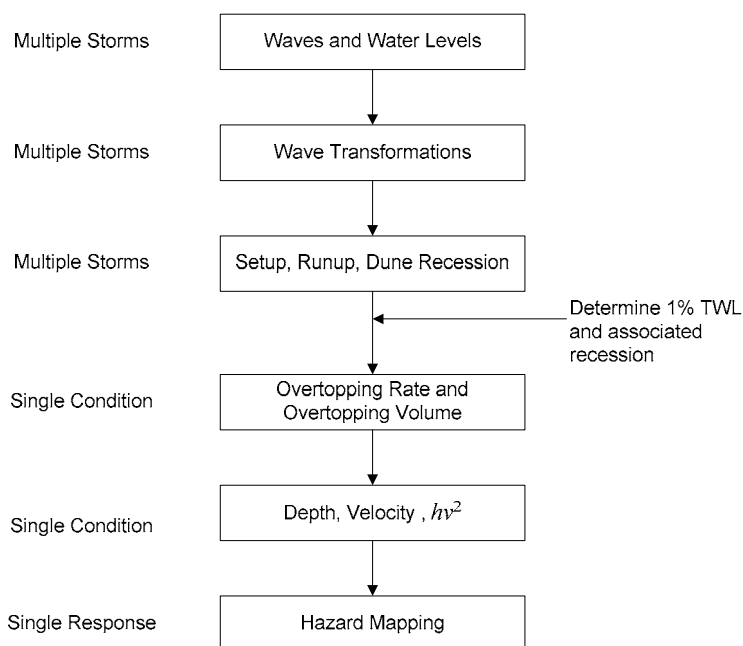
Multiple Storms

Waves and Water Levels

Multiple Storms

Wave Transformations

Multiple Storms

Setup, Runup, Dune Recession

Determine 1% TWL and associated recession

Single Condition

Overtopping Rate and Overtopping Volume

Single Condition

Depth, Velocity , $hv^2$

Single Response

Hazard Mapping